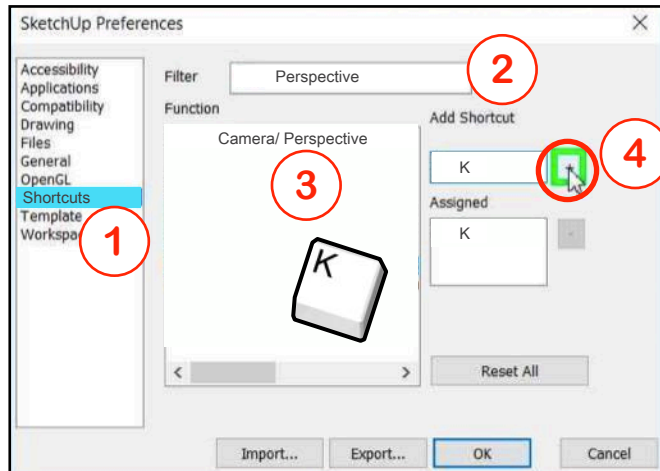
SketchUp Preferences

Accessibility
Applications
Compatibility
Drawing
Files
General
OpenGL
Shortcuts
Template
Workspa

1

Filter
Perspective

2

Function

Camera/ Perspective

3

K

Add Shortcut

K

+

4

Assigned

K

-

<

>

Reset All

Import...

Export...

OK

Cancel